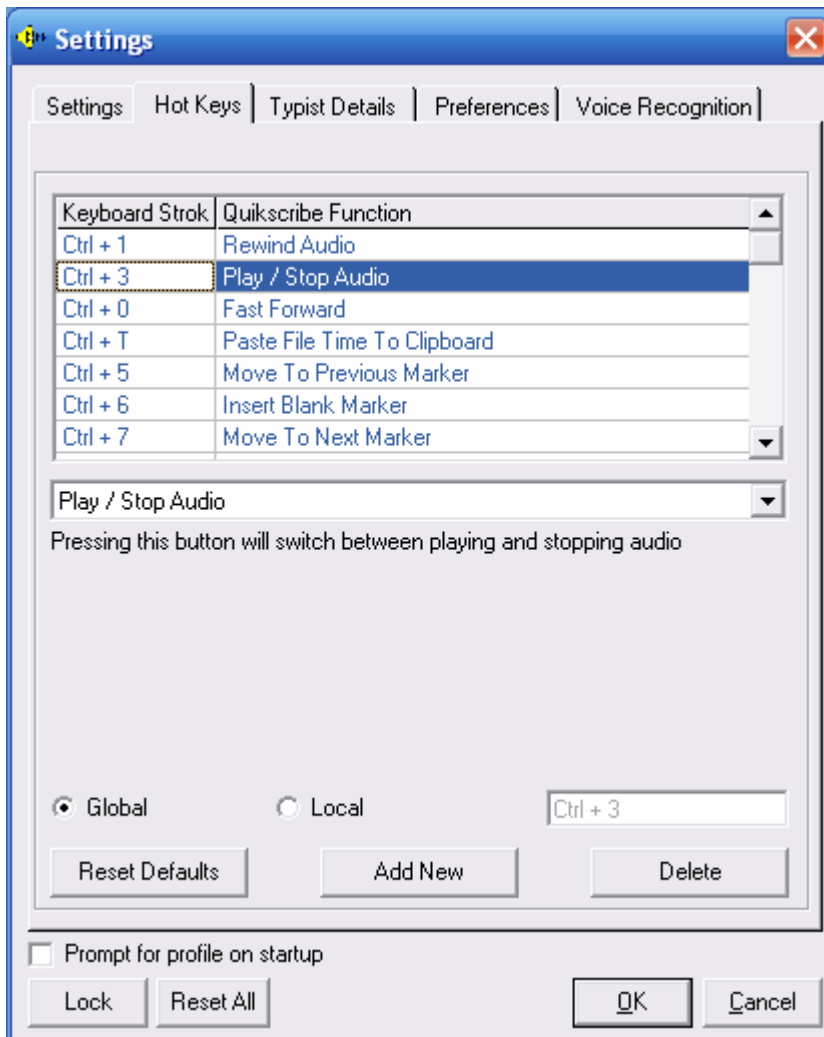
Settings

Settings | Hot Keys | Typist Details | Preferences | Voice Recognition

| Keyboard Strok | Quikscribe Function |
|---|---|
| Ctrl + 1 | Rewind Audio |
| Ctrl + 3 | Play / Stop Audio |
| Ctrl + 0 | Fast Forward |
| Ctrl + T | Paste File Time To Clipboard |
| Ctrl + 5 | Move To Previous Marker |
| Ctrl + 6 | Insert Blank Marker |
| Ctrl + 7 | Move To Next Marker |

Play / Stop Audio

Pressing this button will switch between playing and stopping audio

Global Local Ctrl + 3

Reset Defaults Add New Delete

Prompt for profile on startup

Lock Reset All OK Cancel